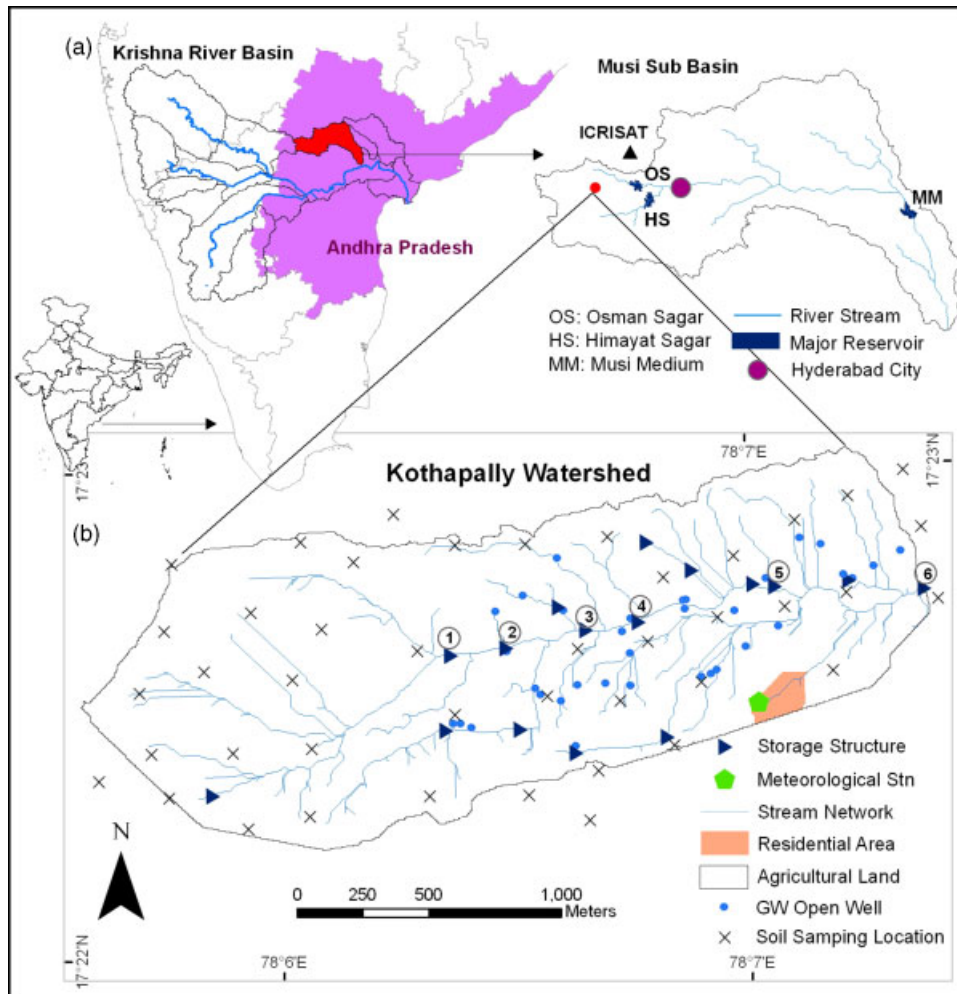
(a) Krishna River Basin

Andhra Pradesh

Musi Sub Basin

ICRISAT

OS

HS

MM

OS: Osman Sagar
HS: Himayat Sagar
MM: Musi Medium

River Stream
Major Reservoir
Hyderabad City

17°23'

78°7'E

17°23'N

Kothapally Watershed

(b)

1 2 3 4 5 6

Storage Structure
Meteorological Stn
Stream Network
Residential Area
Agricultural Land
GW Open Well
Soil Samping Location

N

0 250 500 1,000 Meters

17°22'N

78°6'E

78°7'E